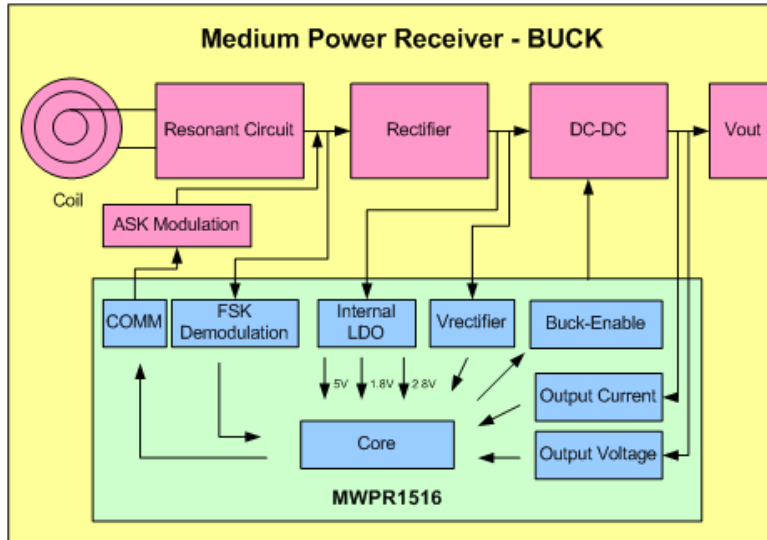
Medium Power Receiver - BUCK

Coil

Resonant Circuit

Rectifier

DC-DC

Vout

ASK Modulation

COMM

FSK Demodulation

Internal LDO

Vrectifier

Buck-Enable

.5V

1.8V

2.8V

Output Current

Core

Output Voltage

MWPR1516